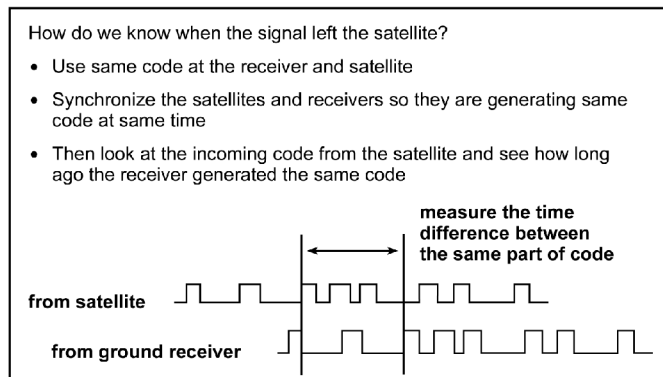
How do we know when the signal left the satellite?

• Use same code at the receiver and satellite

• Synchronize the satellites and receivers so they are generating same code at same time

• Then look at the incoming code from the satellite and see how long ago the receiver generated the same code

measure the time difference between the same part of code

from satellite

from ground receiver